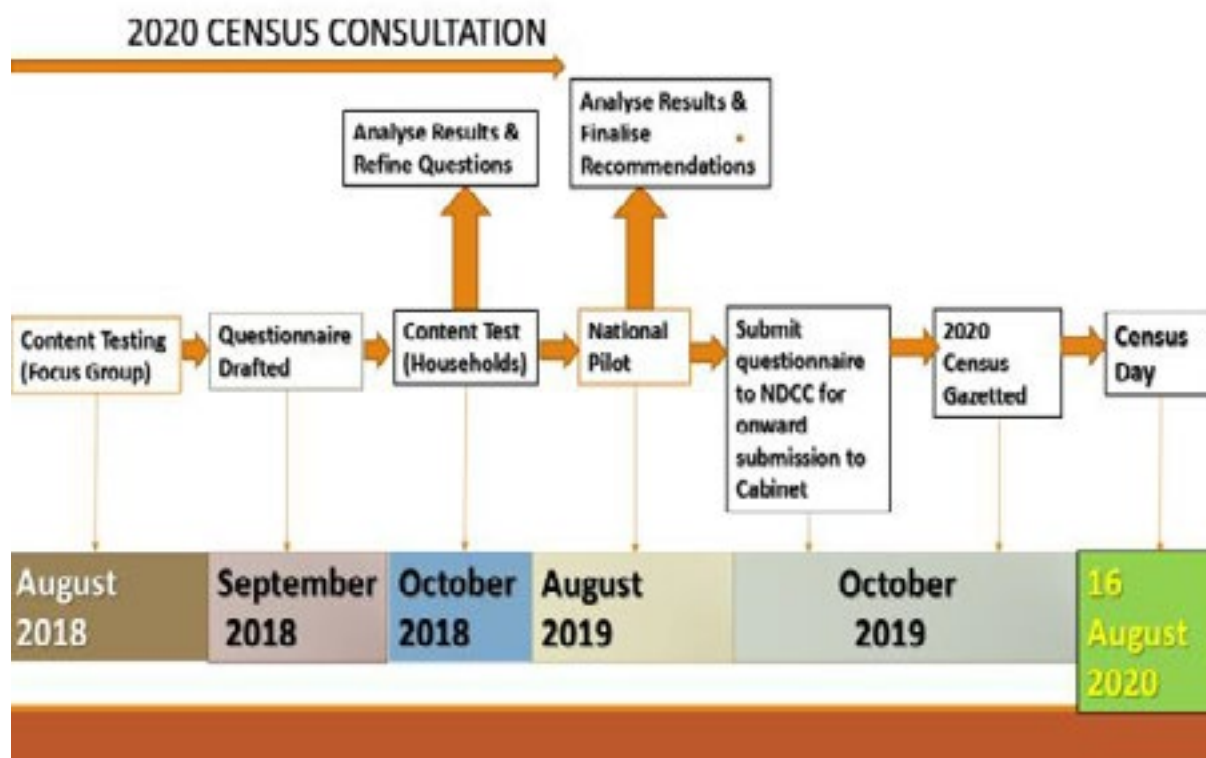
2020 CENSUS CONSULTATION

Analyse Results & Refine Questions

Analyse Results & Finalise Recommendations

Content Testing (Focus Group)

Questionnaire Drafted

Content Test (Households)

National Pilot

Submit questionnaire to NDCC for onward submission to Cabinet

2020 Census Gazetted

Census Day

August 2018

September 2018

October 2018

August 2019

October 2019

16 August 2020